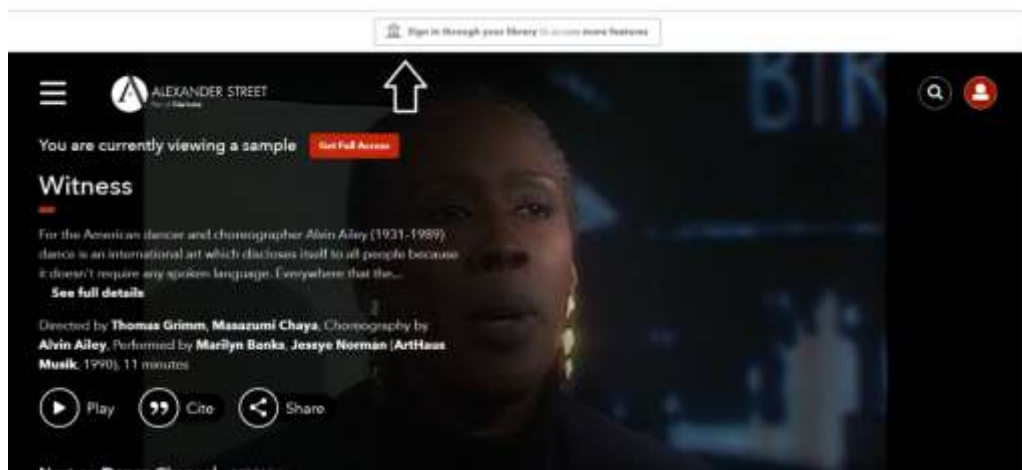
Sign in through your library to access more features

ALEXANDER STREET
Part of Clarivate

You are currently viewing a sample Get Full Access

Witness

For the American dancer and choreographer Alvin Ailey (1931-1989) dance is an international art which discloses itself to all people because it doesn't require any spoken language. Everywhere that the...

See full details

Directed by Thomas Grimm, Masazumi Chaya, Choreography by Alvin Ailey, Performed by Marilyn Banks, Jessye Norman (ArtHaus Musik, 1990), 11 minutes

Play Cite Share

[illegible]